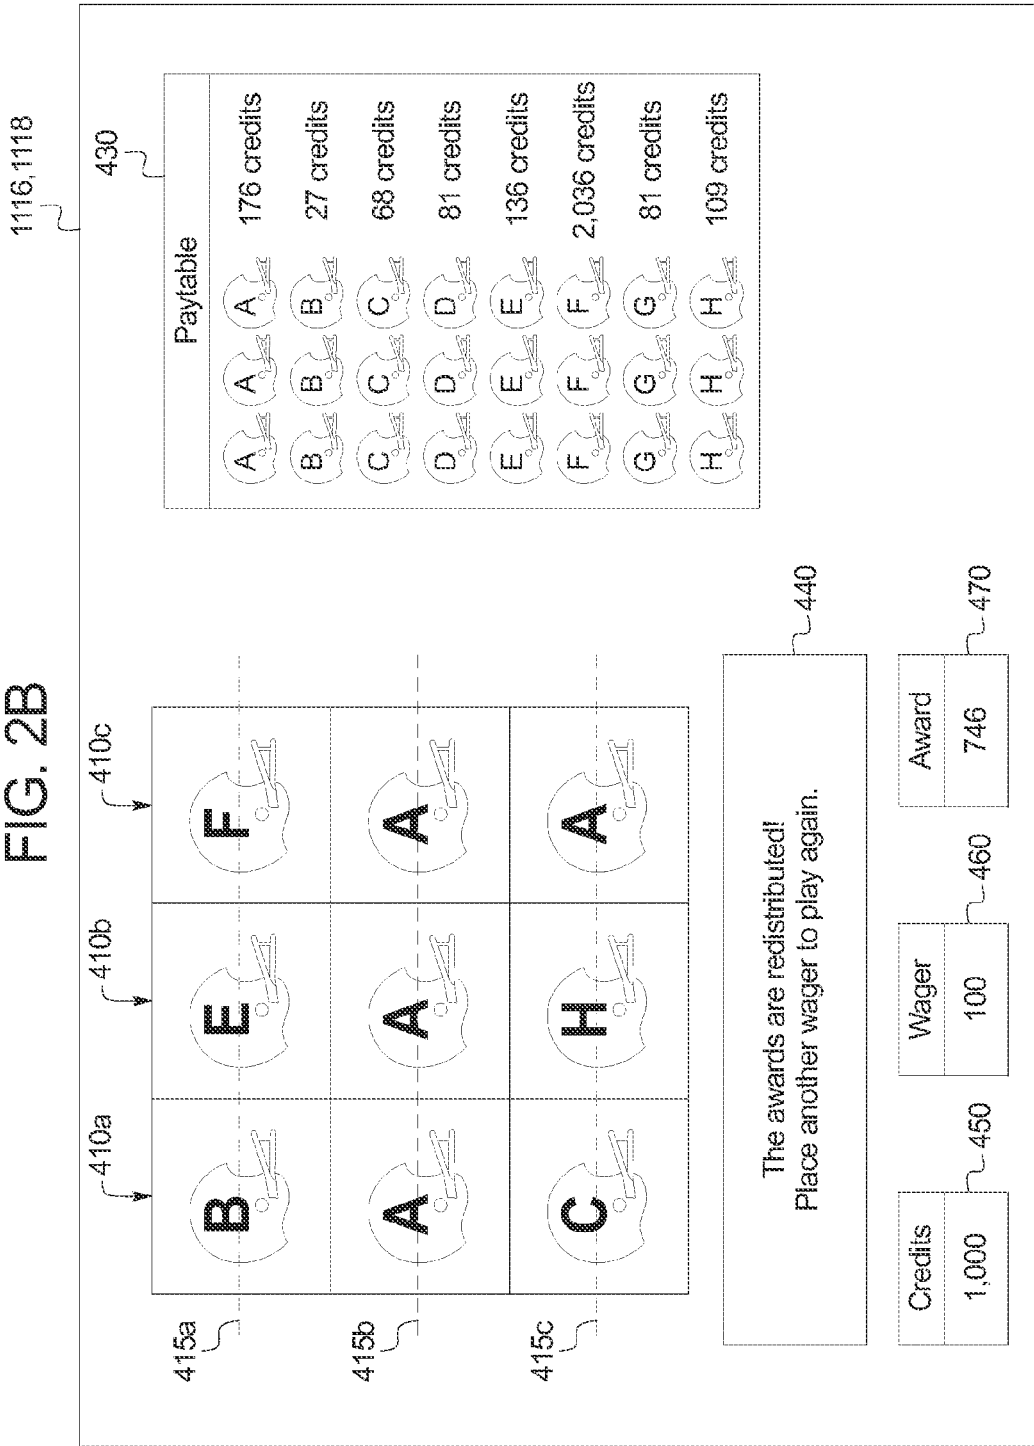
FIG. 2B

1116,1118

410a
410b
410c

415a
415b
415c

B E F
A A A
C H A

430

Paytable

| | | | |
|---|---|---|---|
| A | A | A | 176 credits |
| B | B | B | 27 credits |
| C | C | C | 68 credits |
| D | D | D | 81 credits |
| E | E | E | 136 credits |
| F | F | F | 2,036 credits |
| G | G | G | 81 credits |
| H | H | H | 109 credits |

The awards are redistributed!
Place another wager to play again.

440

Credits
1,000
450

Wager
100
460

Award
746
470